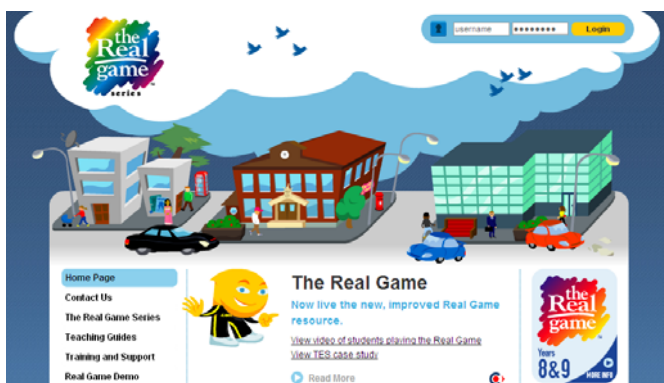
the Real game series

username ●●●●●●●● Login

Home Page
Contact Us
The Real Game Series
Teaching Guides
Training and Support
Real Game Demo

The Real Game

Now live the new, improved Real Game resource.

View video of students playing the Real Game
View TES case study

Read More

the Real game

Years 8&9

MORE INFO